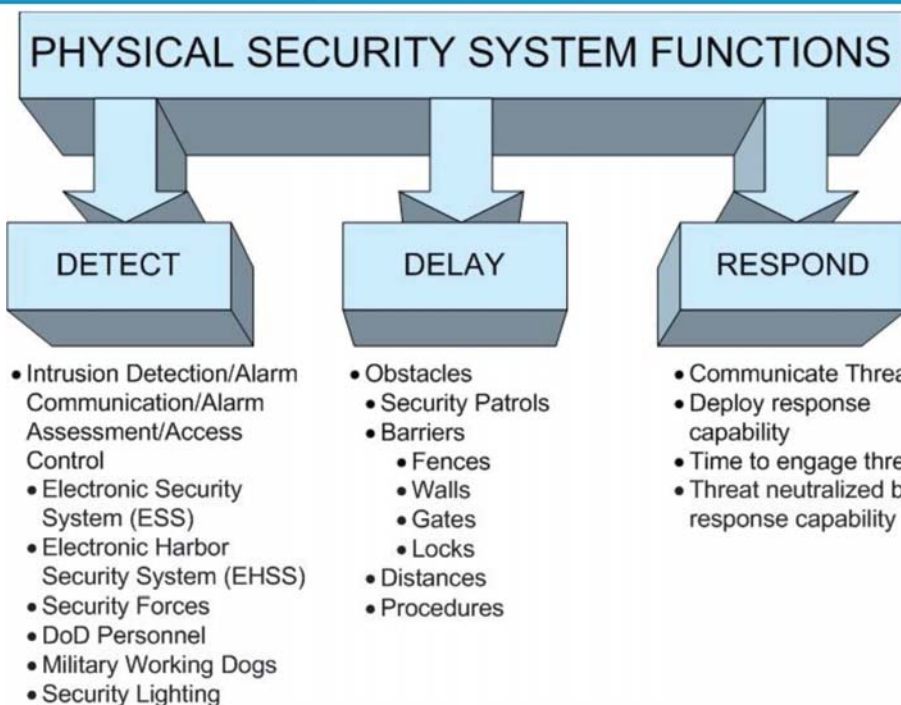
PHYSICAL SECURITY SYSTEM FUNCTIONS

DETECT

DELAY

RESPOND

• Intrusion Detection/Alarm Communication/Alarm Assessment/Access Control
• Electronic Security System (ESS)
• Electronic Harbor Security System (EHSS)
• Security Forces
• DoD Personnel
• Military Working Dogs
• Security Lighting

• Obstacles
• Security Patrols
• Barriers
• Fences
• Walls
• Gates
• Locks
• Distances
• Procedures

• Communicate Threa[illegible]
• Deploy response capability
• Time to engage thre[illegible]
• Threat neutralized b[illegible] response capability